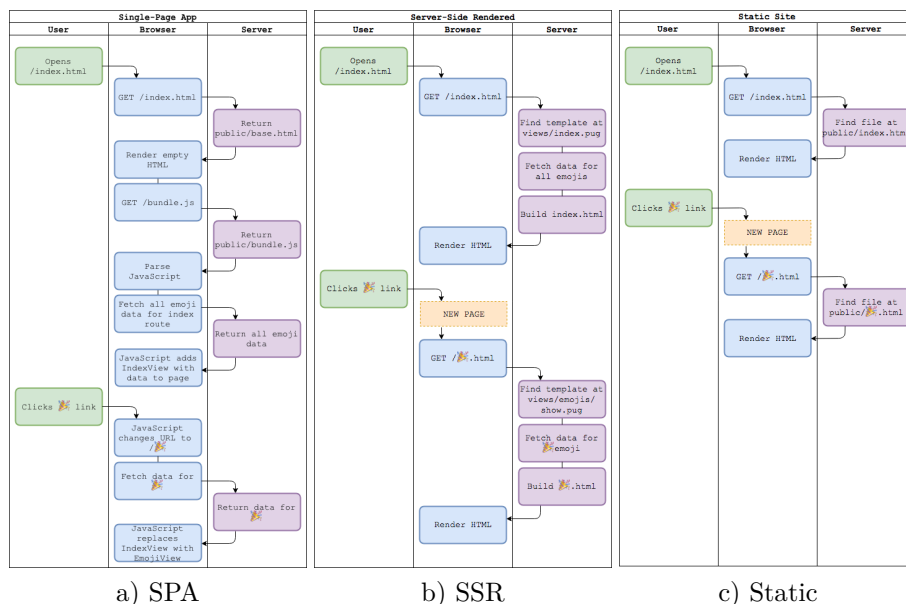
Single-Page App

| User | Browser | Server |
|---|---|---|
| Opens /index.html | | |
| | GET /index.html | |
| | | Return public/base.html |
| | Render empty HTML | |
| | GET /bundle.js | |
| | | Return public/bundle.js |
| | Parse JavaScript | |
| | Fetch all emoji data for index route | |
| | | Return all emoji data |
| | JavaScript adds IndexView with data to page | |
| Clicks 🎉 link | | |
| | JavaScript changes URL to /🎉 | |
| | Fetch data for 🎉 | |
| | | Return data for 🎉 |
| | JavaScript replaces IndexView with EmojiView | |

a) SPA

Server-Side Rendered

| User | Browser | Server |
|---|---|---|
| Opens /index.html | | |
| | GET /index.html | |
| | | Find template at views/index.pug |
| | | Fetch data for all emojis |
| | | Build index.html |
| | Render HTML | |
| Clicks 🎉 link | | |
| | NEW PAGE | |
| | GET /🎉.html | |
| | | Find template at views/emojis/show.pug |
| | | Fetch data for 🎉emoji |
| | | Build 🎉.html |
| | Render HTML | |

b) SSR

Static Site

| User | Browser | Server |
|---|---|---|
| Opens /index.html | | |
| | GET /index.html | |
| | | Find file at public/index.htm |
| | Render HTML | |
| Clicks 🎉 link | | |
| | NEW PAGE | |
| | GET /🎉.html | |
| | | Find file at public/🎉.html |
| | Render HTML | |

c) Static